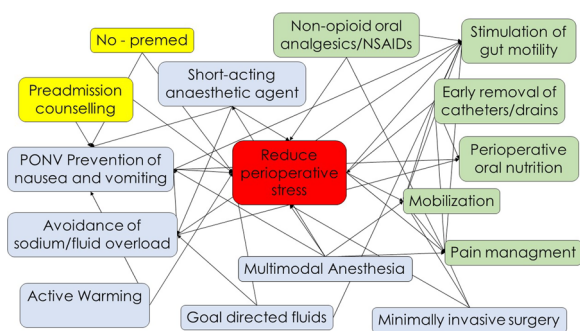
No - premed

Preadmission counselling

Short-acting anaesthetic agent

Non-opioid oral analgesics/NSAIDs

Stimulation of gut motility

Early removal of catheters/drains

PONV Prevention of nausea and vomiting

Reduce perioperative stress

Perioperative oral nutrition

Mobilization

Avoidance of sodium/fluid overload

Pain managment

Multimodal Anesthesia

Active Warming

Goal directed fluids

Minimally invasive surgery